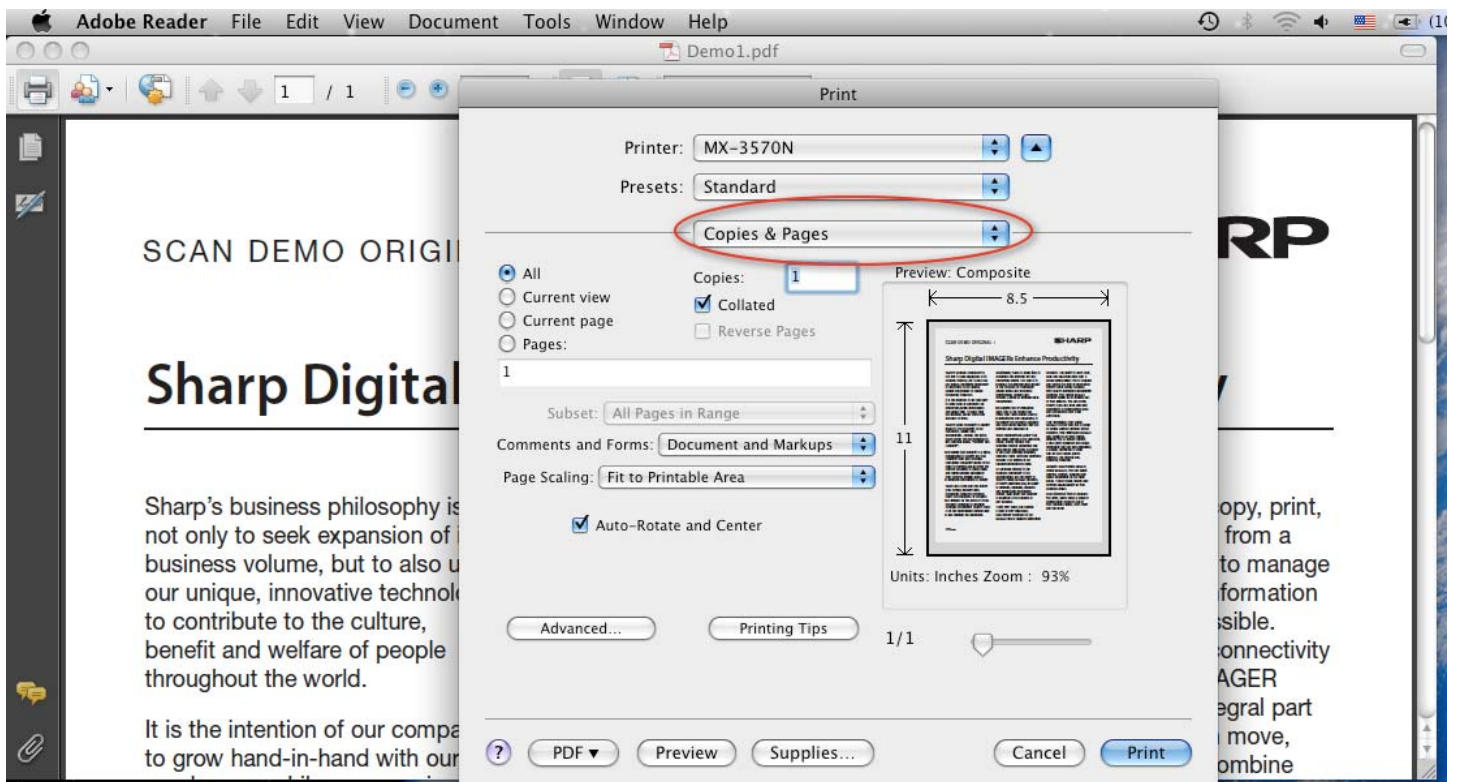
Adobe Reader File Edit View Document Tools Window Help

Demo1.pdf

1 / 1

Print

Printer: MX-3570N

Presets: Standard

Copies & Pages

SCAN DEMO ORIGI

RP

All
Current view
Current page
Pages:

1

Copies: 1
Collated
Reverse Pages

Preview: Composite

8.5

11

SCAN DEMO ORIGINAL 1

SHARP

Sharp Digital IMAGERs Enhance Productivity

Subset: All Pages in Range

Comments and Forms: Document and Markups

Page Scaling: Fit to Printable Area

Auto-Rotate and Center

Units: Inches Zoom : 93%

Advanced...

Printing Tips

1/1

Sharp Digital

Sharp's business philosophy is not only to seek expansion of business volume, but to also u our unique, innovative technol to contribute to the culture, benefit and welfare of people throughout the world.

It is the intention of our compa to grow hand-in-hand with our

opy, print, from a to manage formation sible. onnectivity AGER egral part move, ombine

?

PDF ▾

Preview

Supplies...

Cancel

Print